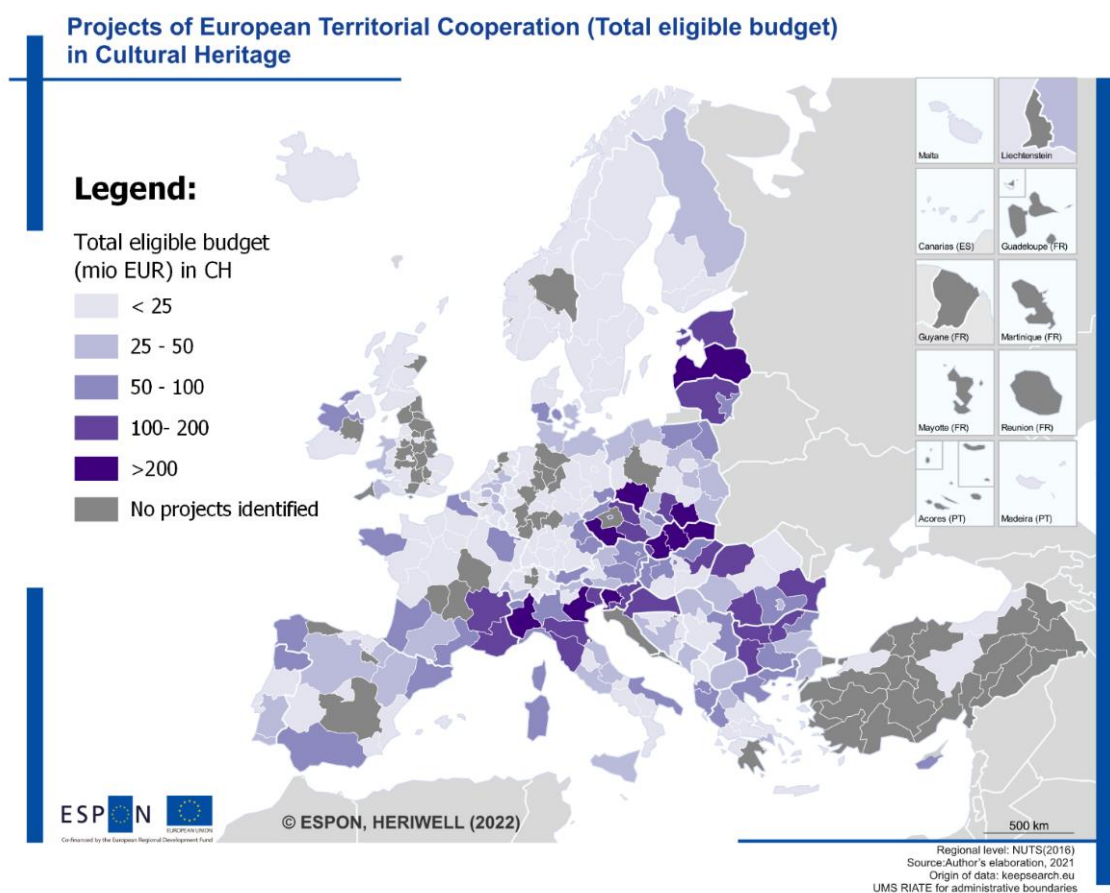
Projects of European Territorial Cooperation (Total eligible budget) in Cultural Heritage

Legend:

Total eligible budget (mio EUR) in CH

< 25

25 - 50

50 - 100

100- 200

>200

No projects identified

Malta

Liechtenstein

Canarias (ES)

Guadeloupe (FR)

Guyane (FR)

Martinique (FR)

Mayotte (FR)

Reunion (FR)

Acores (PT)

Madeira (PT)

ESPON

Co-financed by the European Regional Development Fund

EUROPEAN UNION

© ESPON, HERIWELL (2022)

500 km

Regional level: NUTS(2016)
Source:Author's elaboration, 2021
Origin of data: keepsearch.eu
UMS RIATE for administrative boundaries